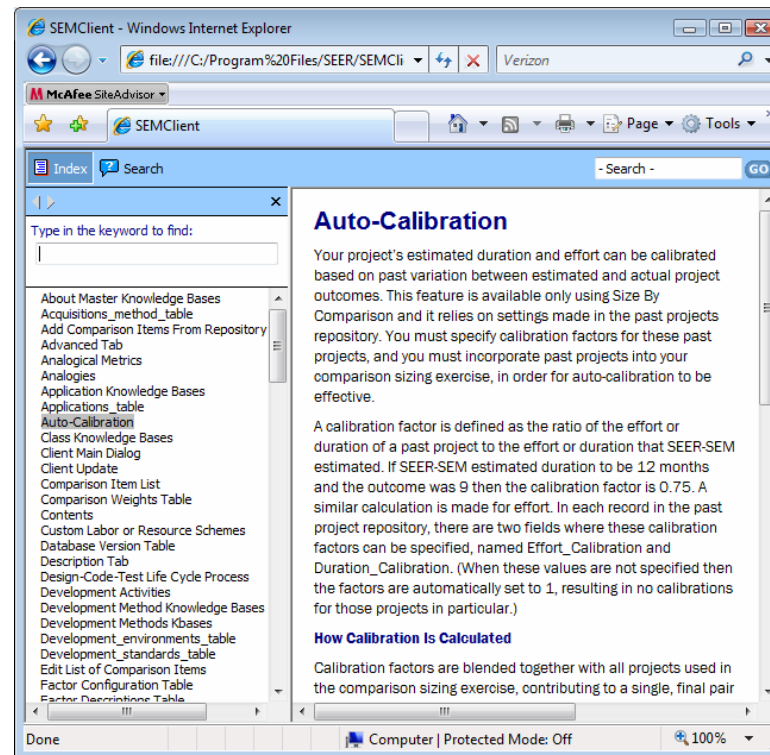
SEMClient - Windows Internet Explorer

file:///C:/Program%20Files/SEER/SEMCli

Verizon

McAfee SiteAdvisor

SEMClient

Page ▾ Tools ▾

Index Search

- Search -

GO

Type in the keyword to find:

About Master Knowledge Bases
Acquisitions_method_table
Add Comparison Items From Repository
Advanced Tab
Analogical Metrics
Analogies
Application Knowledge Bases
Applications_table
Auto-Calibration
Class Knowledge Bases
Client Main Dialog
Client Update
Comparison Item List
Comparison Weights Table
Contents
Custom Labor or Resource Schemes
Database Version Table
Description Tab
Design-Code-Test Life Cycle Process
Development Activities
Development Method Knowledge Bases
Development Methods Kbases
Development_environments_table
Development_standards_table
Edit List of Comparison Items
Factor Configuration Table
Factor Descriptions Table

Auto-Calibration

Your project's estimated duration and effort can be calibrated based on past variation between estimated and actual project outcomes. This feature is available only using Size By Comparison and it relies on settings made in the past projects repository. You must specify calibration factors for these past projects, and you must incorporate past projects into your comparison sizing exercise, in order for auto-calibration to be effective.

A calibration factor is defined as the ratio of the effort or duration of a past project to the effort or duration that SEER-SEM estimated. If SEER-SEM estimated duration to be 12 months and the outcome was 9 then the calibration factor is 0.75. A similar calculation is made for effort. In each record in the past project repository, there are two fields where these calibration factors can be specified, named Effort_Calibration and Duration_Calibration. (When these values are not specified then the factors are automatically set to 1, resulting in no calibrations for those projects in particular.)

How Calibration Is Calculated

Calibration factors are blended together with all projects used in the comparison sizing exercise, contributing to a single, final pair

Done

Computer | Protected Mode: Off

100%